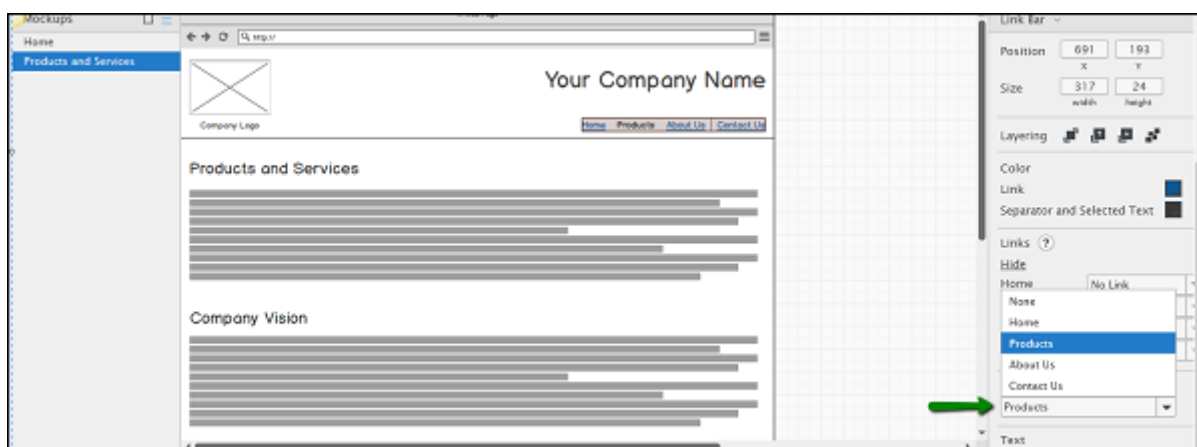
Mockups
Home
Products and Services

http://

Your Company Name

Company Logo

Home | Products | About Us | Contact Us

Products and Services

Company Vision

Link Bar

Position 691 193
x y
Size 317 24
width height

Layering

Color
Link
Separator and Selected Text

Links ?
Hide
Home No Link
None
Home
Products
About Us
Contact Us
Products

Text